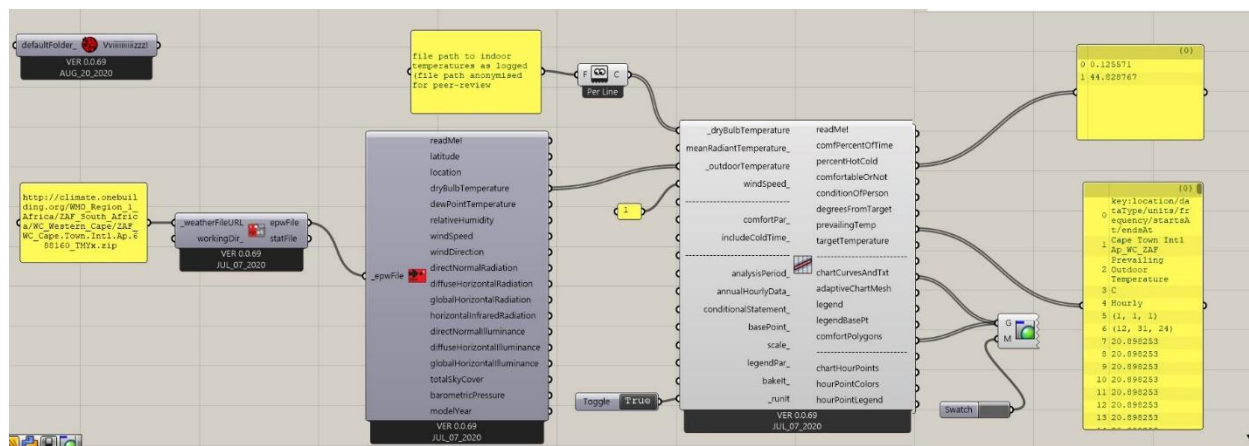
defaultFolder_ Vviiiiiiiiizzz!
VER 0.0.69
AUG_20_2020

file path to indoor temperatures as logged (file path anonymised for peer-review

F C
Per Line

http://climate.onebuilding.org/WMO_Region_1_Africa/ZAF_South_Africa/WC_Western_Cape/ZAF_WC_Cape.Town.Intl.Ap.688160_TMYx.zip

_weatherFileURL epwFile
workingDir_ statFile
VER 0.0.69
JUL_07_2020

_epwFile
readMe!
latitude
location
dryBulbTemperature
dewPointTemperature
relativeHumidity
windSpeed
windDirection
directNormalRadiation
diffuseHorizontalRadiation
globalHorizontalRadiation
horizontalInfraredRadiation
directNormalIlluminance
diffuseHorizontalIlluminance
globalHorizontalIlluminance
totalSkyCover
barometricPressure
modelYear
VER 0.0.69
JUL_07_2020

1

_dryBulbTemperature
meanRadiantTemperature_
_outdoorTemperature
windSpeed_
comfortPar_
includeColdTime_
analysisPeriod_
annualHourlyData_
conditionalStatement_
basePoint_
scale_
legendPar_
bakeIt_
_runIt
readMe!
comfPercentOfTime
percentHotCold
comfortableOrNot
conditionOfPerson
degreesFromTarget
prevailingTemp
targetTemperature
chartCurvesAndTxt
adaptiveChartMesh
legend
legendBasePt
comfortPolygons
chartHourPoints
hourPointColors
hourPointLegend
VER 0.0.69
JUL_07_2020

Toggle True

G
M

Swatch

{0}
0 0.125571
1 44.828767

{0}
0 key:location/dataType/units/frequency/startsAt/endsAt
1 Cape Town Intl Ap_WC_ZAF
Prevailing
2 Outdoor Temperature
3 C
4 Hourly
5 (1, 1, 1)
6 (12, 31, 24)
7 20.898253
8 20.898253
9 20.898253
10 20.898253
11 20.898253
12 20.898253
13 20.898253